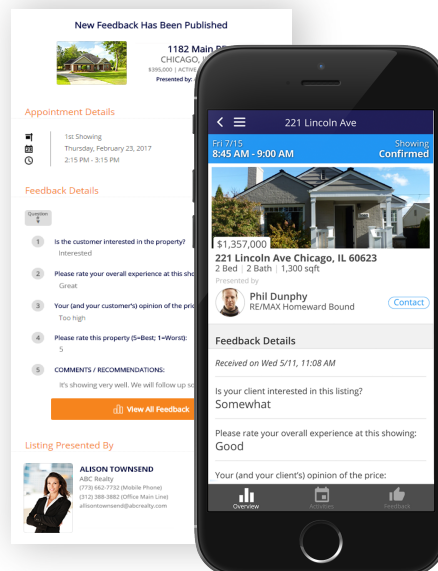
New Feedback Has Been Published

1182 Main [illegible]
CHICAGO, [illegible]
$395,000 | ACTIVE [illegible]
Presented by: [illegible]

Appointment Details

1st Showing
Thursday, February 23, 2017
2:15 PM - 3:15 PM

Feedback Details

Question

1 Is the customer interested in the property?
Interested

2 Please rate your overall experience at this sho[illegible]
Great

3 Your (and your customer's) opinion of the pric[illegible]
Too high

4 Please rate this property (5=Best; 1=Worst):
5

5 COMMENTS / RECOMMENDATIONS:
It's showing very well. We will follow up so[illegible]

View All Feedback

Listing Presented By

ALISON TOWNSEND
ABC Realty
(773) 662-7732 (Mobile Phone)
(312) 388-3882 (Office Main Line)
alisontownsend@abcrealty.com

221 Lincoln Ave

Fri 7/15
8:45 AM - 9:00 AM
Showing
Confirmed

$1,357,000
221 Lincoln Ave Chicago, IL 60623
2 Bed | 2 Bath | 1,300 sqft
Presented by
Phil Dunphy
RE/MAX Homeward Bound
Contact

Feedback Details

Received on Wed 5/11, 11:08 AM

Is your client interested in this listing?
Somewhat

Please rate your overall experience at this showing:
Good

Your (and your client's) opinion of the price:

Overview
Activities
Feedback